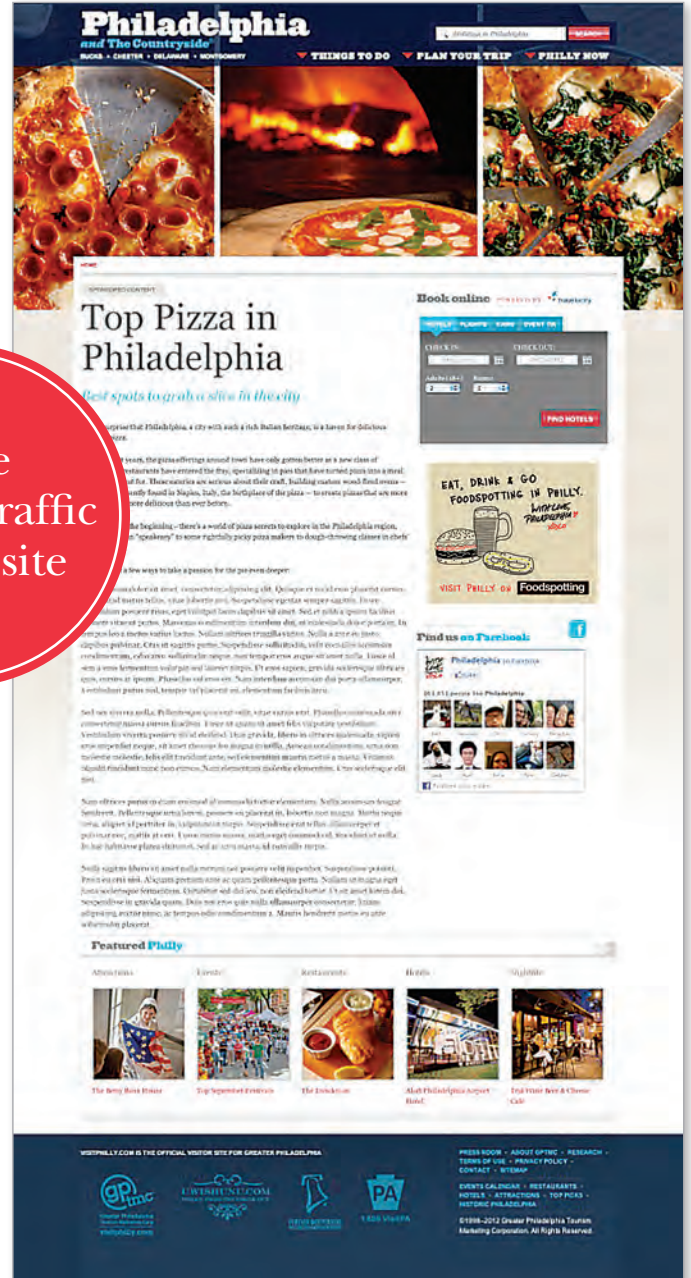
Philadelphia
and The Countryside
BUCKS • CHESTER • DELAWARE • MONTGOMERY

SEARCH
THINGS TO DO
PLAN YOUR TRIP
PHILLY NOW

HOME

SPONSORED CONTENT

Top Pizza in Philadelphia

Best spots to grab a slice in the city

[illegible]

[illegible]

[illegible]

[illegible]

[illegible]

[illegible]

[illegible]

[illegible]

e
raffic
site

Book online

HOTELS FLIGHTS CARS EVENT

CHECK IN:
CHECK OUT:
Adults
Rooms
FIND HOTELS

EAT, DRINK & GO FOODSPOTTING IN PHILLY.
VISIT PHILLY ON Foodspotting

Find us on Facebook

Philadelphia on Facebook
Like

Featured Philly

Attractions
Events
Restaurants
Hotels
Nightlife

The Betsy Ross House
Top September Festivals
The Dandelion
Aloft Philadelphia Airport Hotel
Tria Wine Beer & Cheese Cafe

VISITPHILLY.COM IS THE OFFICIAL VISITOR SITE FOR GREATER PHILADELPHIA

PRESS ROOM • ABOUT GPTMC • RESEARCH • TERMS OF USE • PRIVACY POLICY • CONTACT • SITEMAP

EVENTS CALENDAR • RESTAURANTS • HOTELS • ATTRACTIONS • TOP PICKS • HISTORIC PHILADELPHIA

©1998–2012 Greater Philadelphia Tourism Marketing Corporation. All Rights Reserved.

gptmc
visitphilly.com
UWISHUNU.COM
PA
1-800-VisitPA